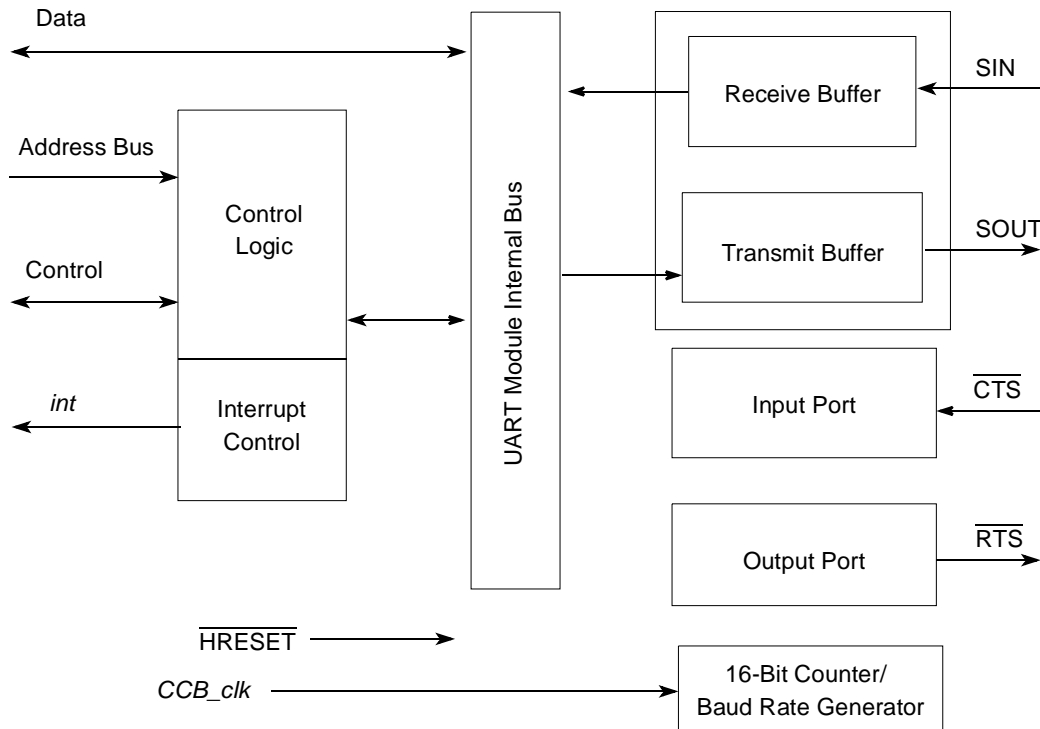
Data

Address Bus

Control

int

Control Logic

Interrupt Control

UART Module Internal Bus

Receive Buffer

SIN

Transmit Buffer

SOUT

Input Port

$\overline{CTS}$

Output Port

$\overline{RTS}$

$\overline{HRESET}$

CCB_clk

16-Bit Counter/ Baud Rate Generator